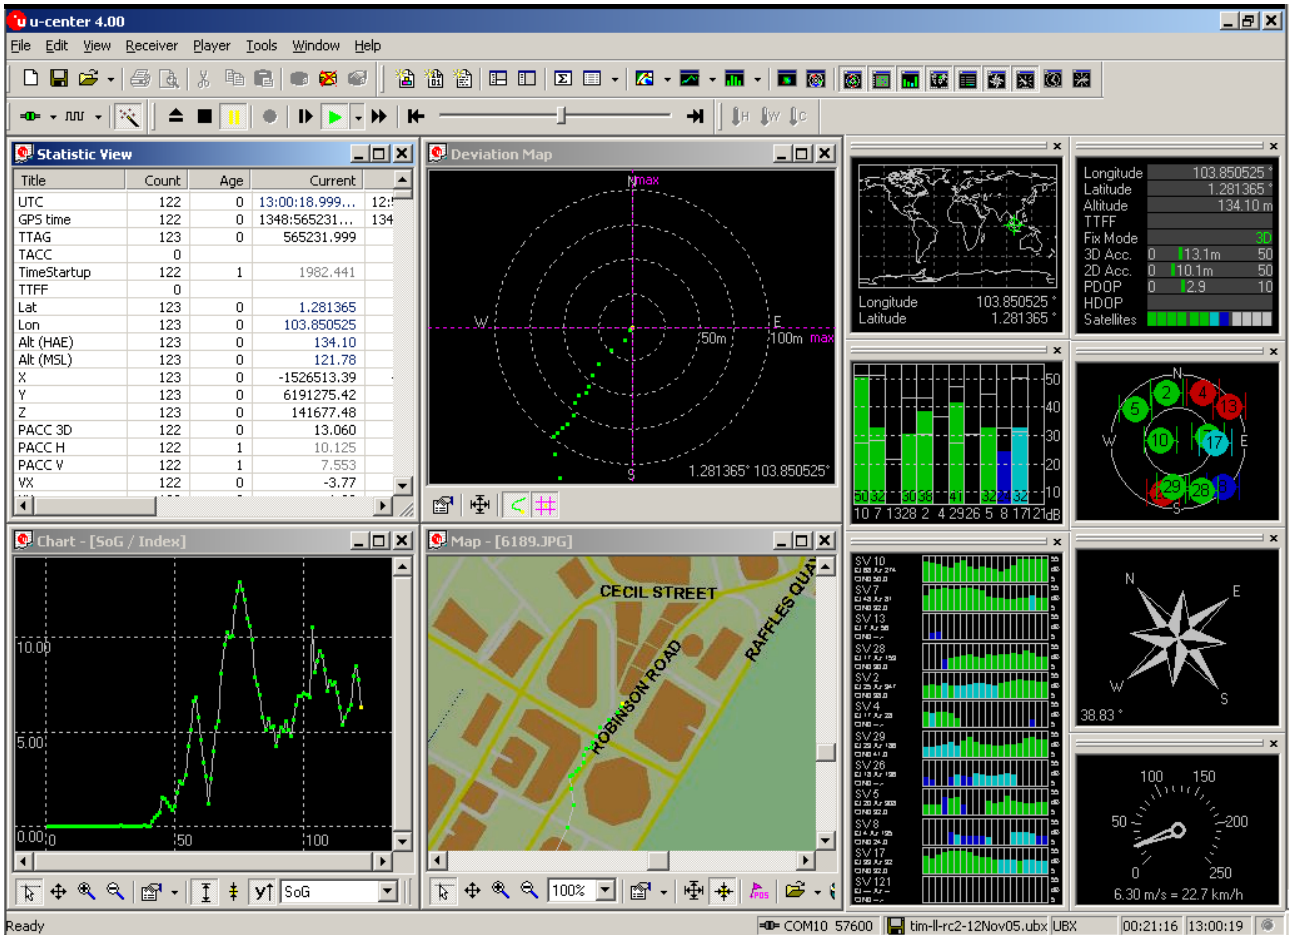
u-center 4.00

File Edit View Receiver Player Tools Window Help

Statistic View

| Title | Count | Age | Current | |
|---|---|---|---|---|
| UTC | 122 | 0 | 13:00:18.999... | 12: |
| GPS time | 122 | 0 | 1348:565231... | 134 |
| TTAG | 123 | 0 | 565231.999 | |
| TACC | 0 | | | |
| TimeStartup | 122 | 1 | 1982.441 | |
| TTFF | 0 | | | |
| Lat | 123 | 0 | 1.281365 | |
| Lon | 123 | 0 | 103.850525 | |
| Alt (HAE) | 123 | 0 | 134.10 | |
| Alt (MSL) | 123 | 0 | 121.78 | |
| X | 123 | 0 | -1526513.39 | |
| Y | 123 | 0 | 6191275.42 | |
| Z | 123 | 0 | 141677.48 | |
| PACC 3D | 122 | 0 | 13.060 | |
| PACC H | 122 | 1 | 10.125 | |
| PACC V | 122 | 1 | 7.553 | |
| VX | 122 | 0 | -3.77 | |

Deviation Map

Nmax
W
E
S
50m
100m max
1.281365° 103.850525°

Longitude 103.850525 °
Latitude 1.281365 °

Longitude 103.850525 °
Latitude 1.281365 °
Altitude 134.10 m
TTFF
Fix Mode 3D
3D Acc. 0 13.1m 50
2D Acc. 0 10.1m 50
PDOP 0 2.9 10
HDOP
Satellites

50
40
30
20
10
50 32 30 38 41 32 32
10 7 13 28 2 4 29 26 5 8 17 121 dB

N W E S
5 2 4 13 10 17 29 28

Chart - [SoG / Index]

10.00
5.00
0.00
0
50
100

Map - [6189.JPG]

CECIL STREET
ROBINSON ROAD
RAFFLES QUAY

SV 10
SV 7
SV 13
SV 28
SV 2
SV 4
SV 29
SV 26
SV 5
SV 8
SV 17
SV 121

N E W S
38.83 °

100 150
50 200
0 250
6.30 m/s = 22.7 km/h

SoG
100%

Ready
COM10 57600
tim-ll-rc2-12Nov05.ubx UBX
00:21:16 13:00:19